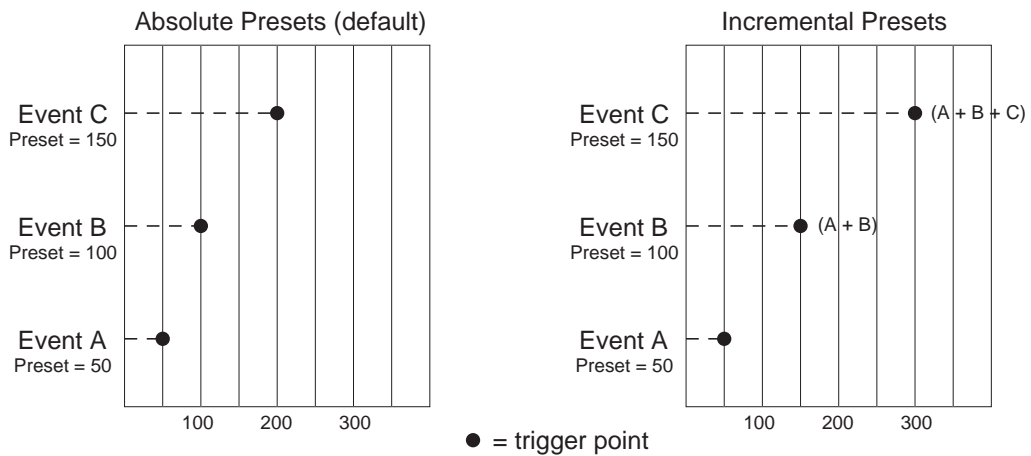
Absolute Presets (default)

Event C
Preset = 150

Event B
Preset = 100

Event A
Preset = 50

100 200 300

Incremental Presets

Event C
Preset = 150

(A + B + C)

Event B
Preset = 100

(A + B)

Event A
Preset = 50

100 200 300

● = trigger point